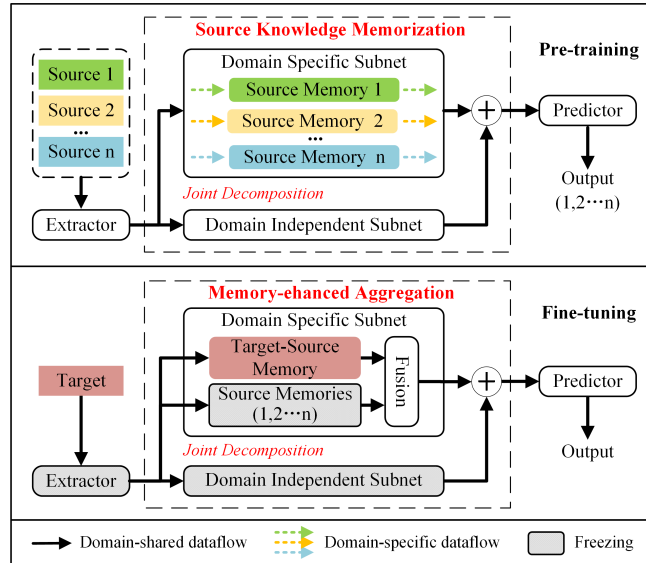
Source Knowledge Memorization

Pre-training

Domain Specific Subnet

Source 1

Source 2

…

Source n

Source Memory 1

Source Memory 2

…

Source Memory n

$+$

Predictor

Output (1,2⋯n)

Joint Decomposition

Extractor

Domain Independent Subnet

Memory-ehanced Aggregation

Fine-tuning

Domain Specific Subnet

Target

Target-Source Memory

Source Memories (1,2⋯n)

Fusion

$+$

Predictor

Output

Joint Decomposition

Extractor

Domain Independent Subnet

Domain-shared dataflow

Domain-specific dataflow

Freezing